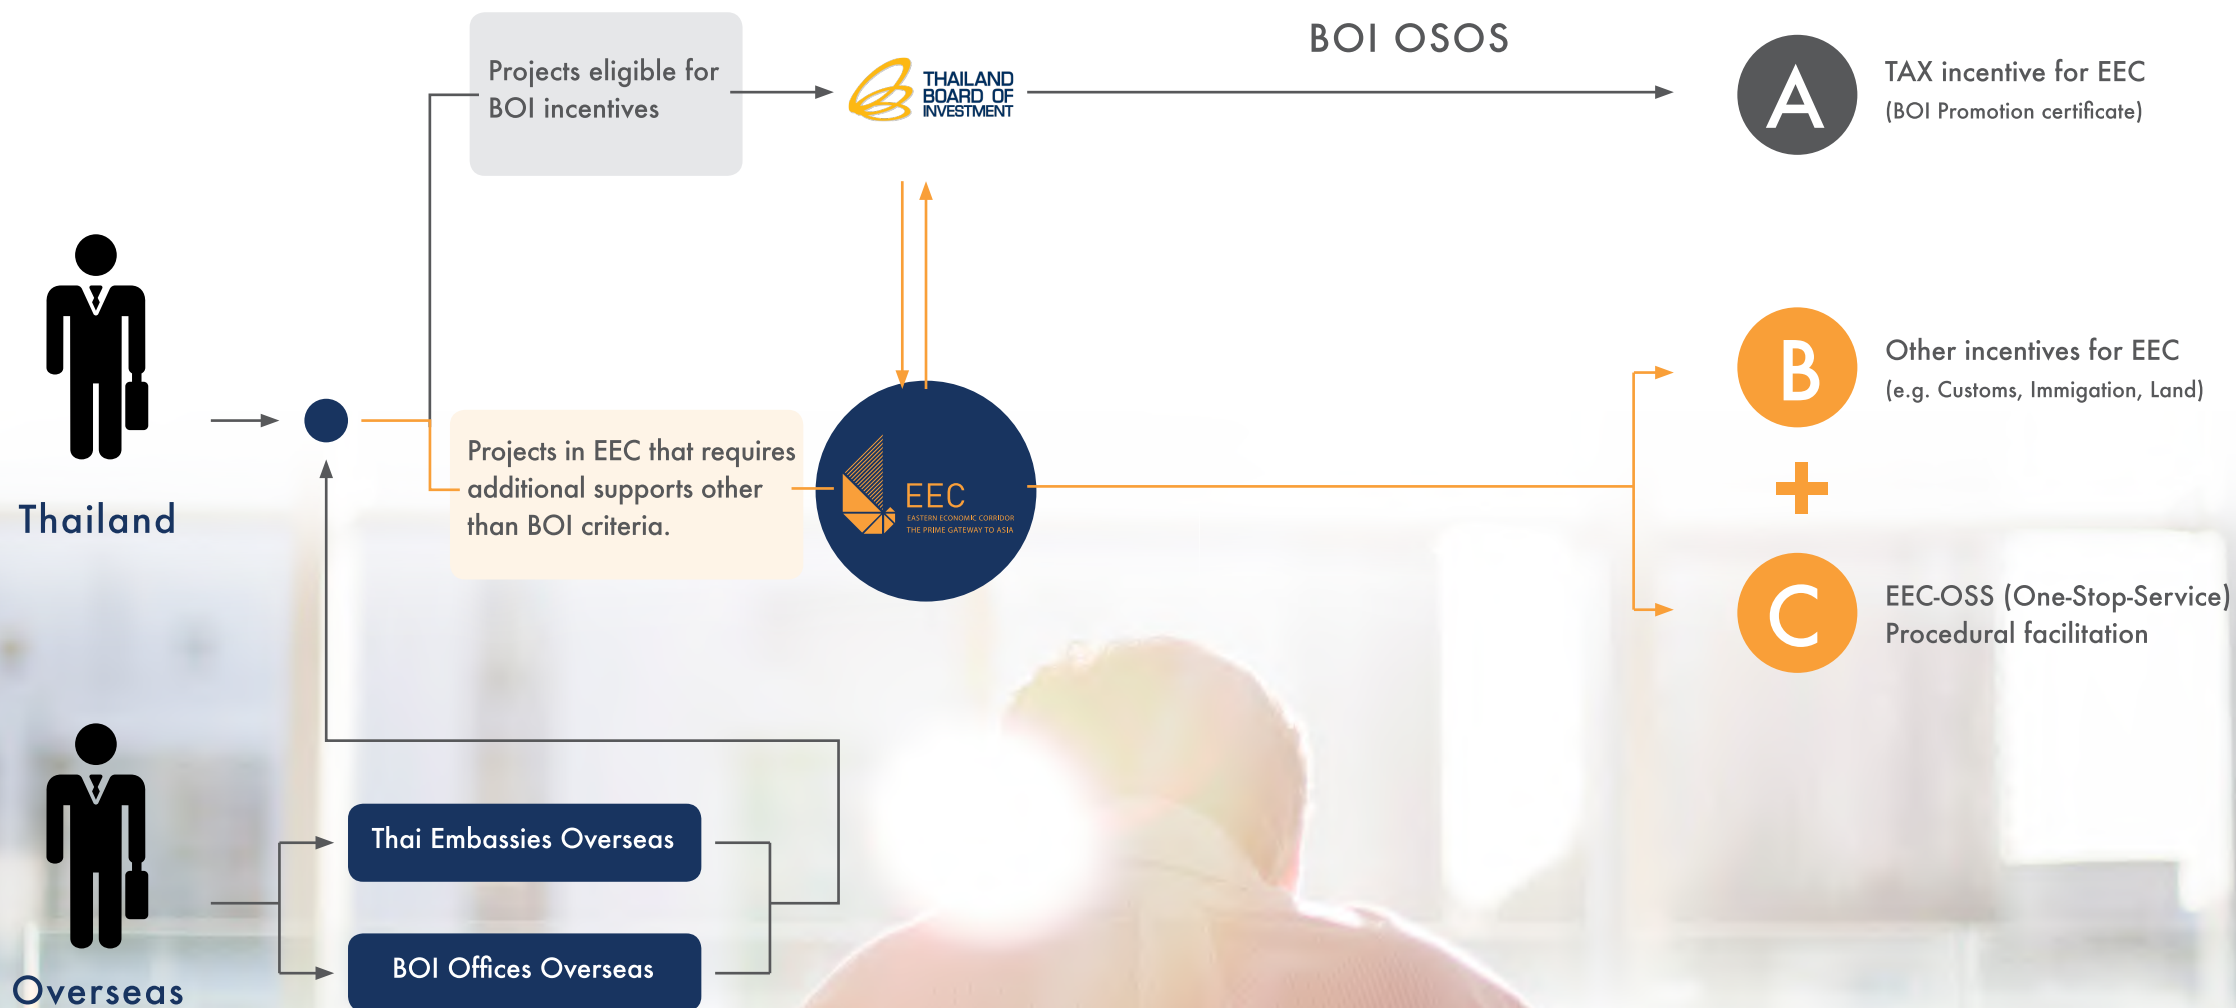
BOI OSOS

Projects eligible for BOI incentives

THAILAND BOARD OF INVESTMENT

A

TAX incentive for EEC
(BOI Promotion certificate)

Thailand

Projects in EEC that requires additional supports other than BOI criteria.

EEC
EASTERN ECONOMIC CORRIDOR
THE PRIME GATEWAY TO ASIA

B

Other incentives for EEC
(e.g. Customs, Immigation, Land)

+

C

EEC-OSS (One-Stop-Service)
Procedural facilitation

Thai Embassies Overseas

BOI Offices Overseas

Overseas